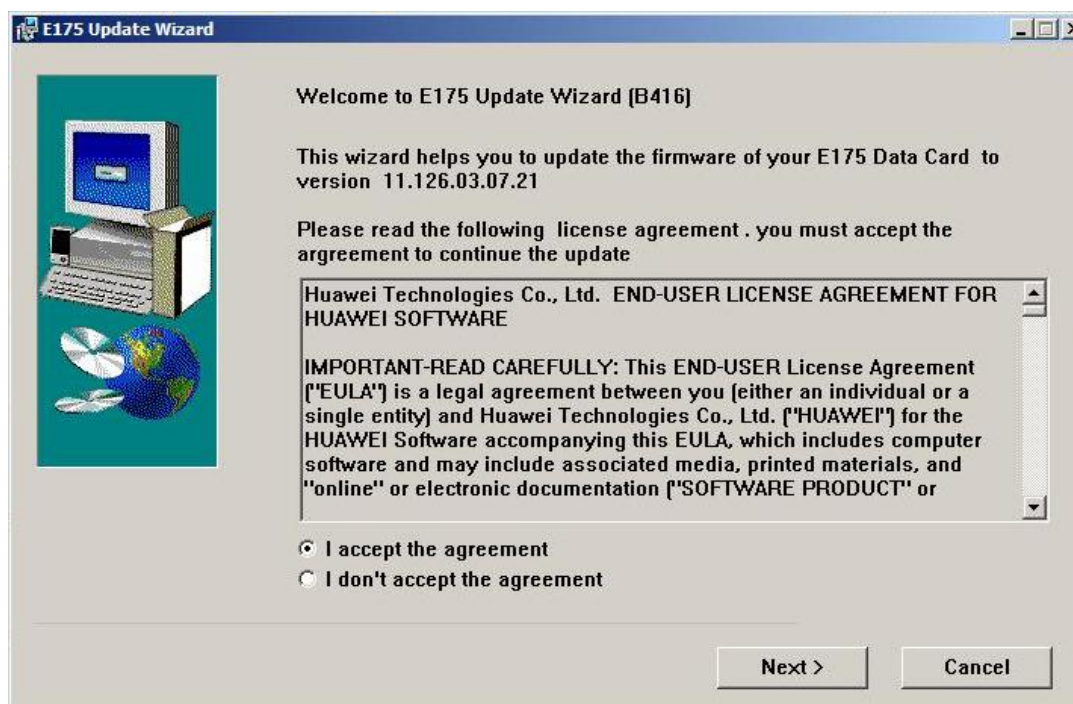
E175 Update Wizard

Welcome to E175 Update Wizard (B416)

This wizard helps you to update the firmware of your E175 Data Card to version 11.126.03.07.21

Please read the following license agreement . you must accept the argreement to continue the update

Huawei Technologies Co., Ltd. END-USER LICENSE AGREEMENT FOR HUAWEI SOFTWARE

IMPORTANT-READ CAREFULLY: This END-USER License Agreement ("EULA") is a legal agreement between you (either an individual or a single entity) and Huawei Technologies Co., Ltd. ("HUAWEI") for the HUAWEI Software accompanying this EULA, which includes computer software and may include associated media, printed materials, and "online" or electronic documentation ("SOFTWARE PRODUCT" or

I accept the agreement
I don't accept the agreement

Next >
Cancel